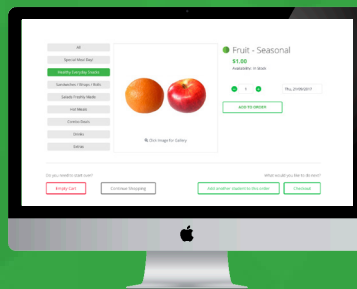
All

Special Meal Deal

Healthy Everyday Snacks

Sandwiches / Wraps / Rolls

Salads Freshly Made

Hot Meals

Combo Deals

Drinks

Extras

Click Image for Gallery

Fruit - Seasonal

$1.00

Availability: In Stock

1

ADD TO ORDER

Do you need to start over?

Empty Cart

Continue Shopping

What would you like to do now?

Add another student to this order

Checkout